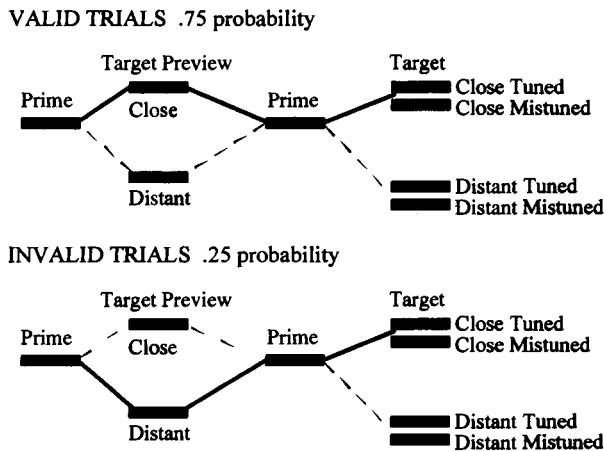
VALID TRIALS .75 probability

Target Preview

Prime

Close

Prime

Target

Close Tuned

Close Mistuned

Distant

Distant Tuned

Distant Mistuned

INVALID TRIALS .25 probability

Target Preview

Prime

Close

Prime

Target

Close Tuned

Close Mistuned

Distant

Distant Tuned

Distant Mistuned